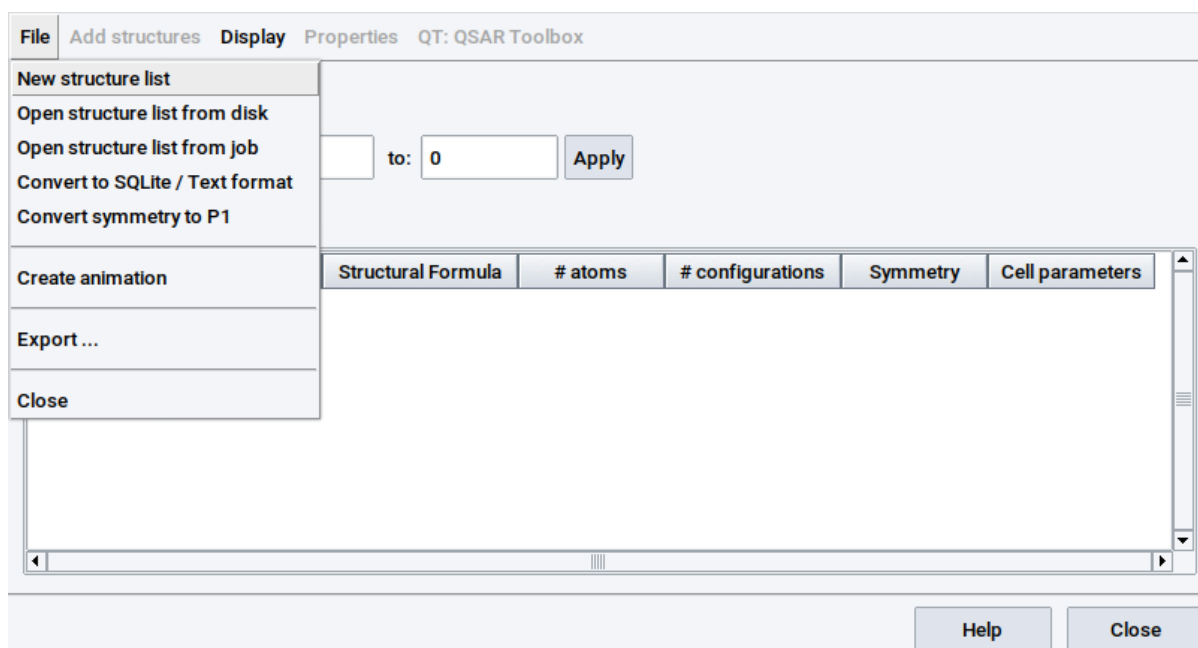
File Add structures Display Properties QT: QSAR Toolbox

New structure list
Open structure list from disk
Open structure list from job
Convert to SQLite / Text format
Convert symmetry to P1

Create animation

Export ...

Close

to: 0 Apply

| Structural Formula | # atoms | # configurations | Symmetry | Cell parameters |
|---|---|---|---|---|

Help Close